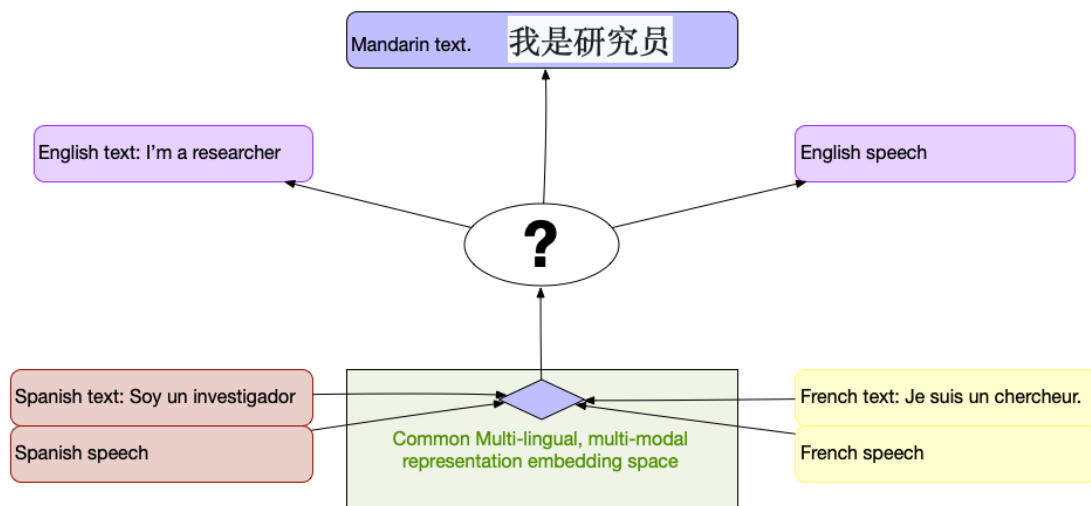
Mandarin text. 我是研究员

English text: I'm a researcher

English speech

?

Spanish text: Soy un investigador

Spanish speech

Common Multi-lingual, multi-modal representation embedding space

French text: Je suis un chercheur.

French speech